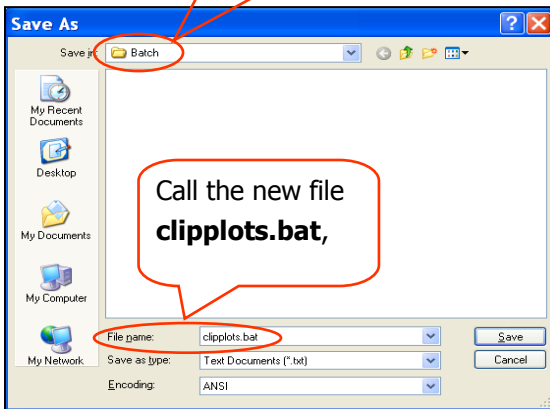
Save As

Save in: Batch

My Recent Documents

Desktop

My Documents

My Computer

My Network

Call the new file **clipplots.bat**,

File name: clipplots.bat

Save as type: Text Documents (*.txt)

Encoding: ANSI

Save

Cancel